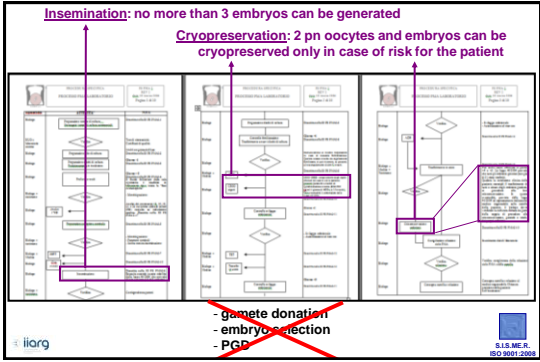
Insemination: no more than 3 embryos can be generated

Cryopreservation: 2 pn oocytes and embryos can be cryopreserved only in case of risk for the patient

- gamete donation
- embryo selection
- PGD

iiarg

S.I.S.M.E.R.
ISO 9001:2008